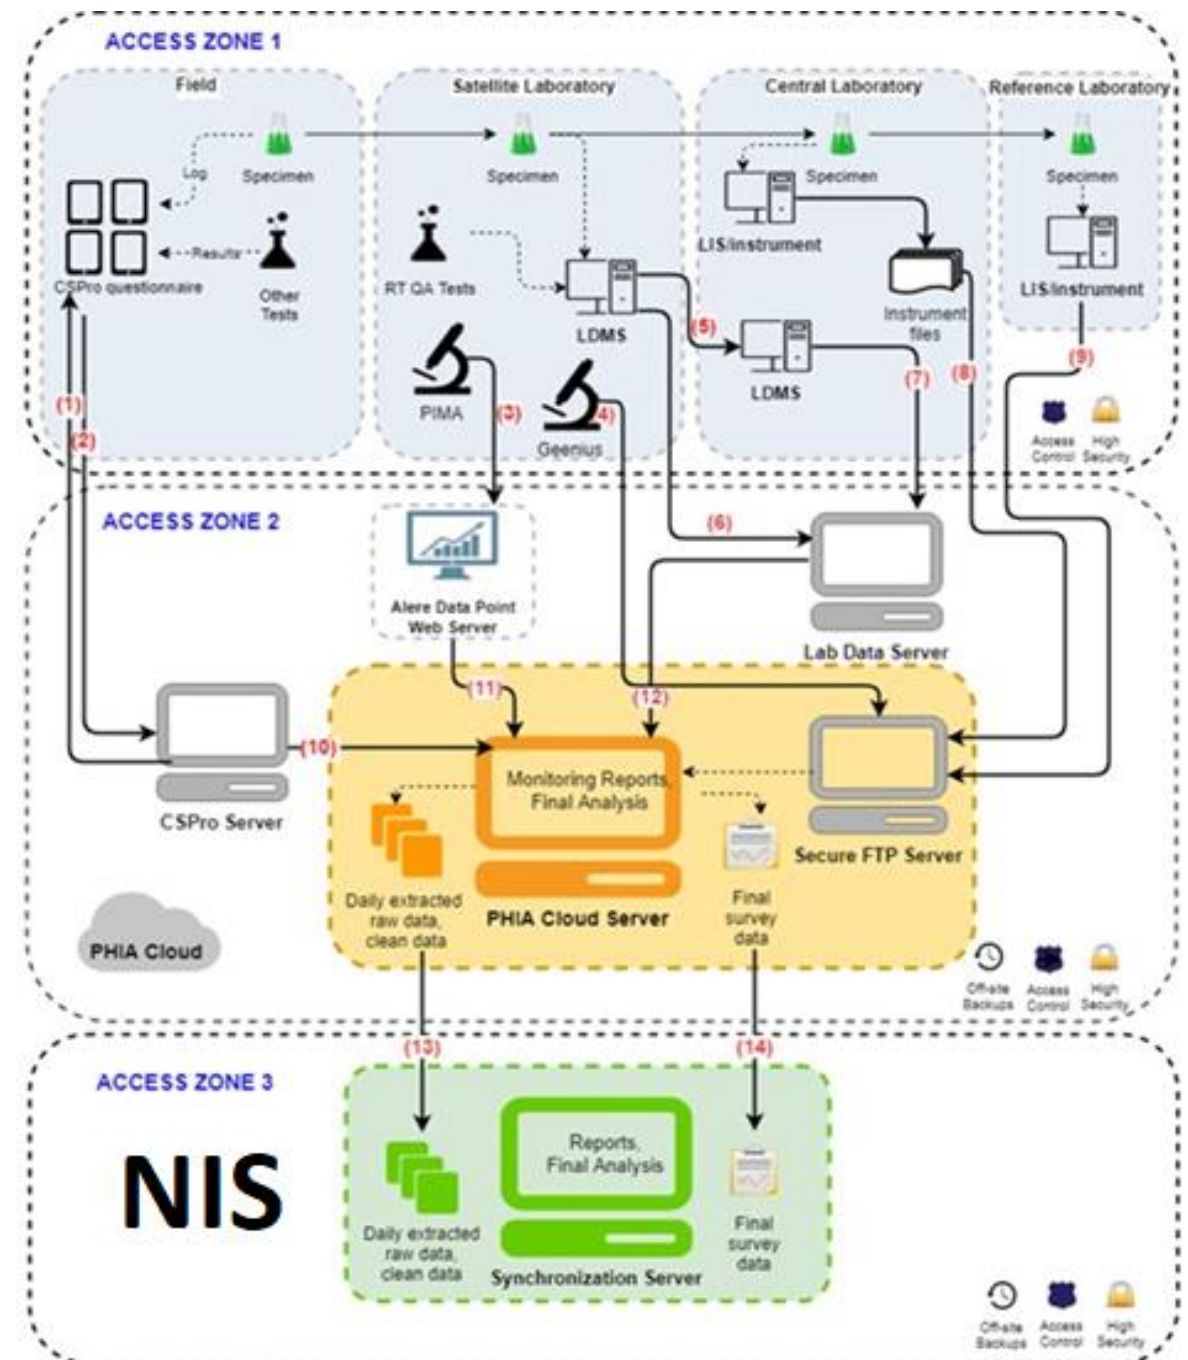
ACCESS ZONE 1

Field

Log

Specimen

Results

CSPro questionnaire

Other Tests

(1)

(2)

Satellite Laboratory

Specimen

RT QA Tests

LDMS

PIMA

(3)

Geenius

(4)

Central Laboratory

Specimen

LIS/instrument

(5)

LDMS

Instrument files

(7)

(8)

Reference Laboratory

Specimen

LIS/instrument

(9)

Access Control

High Security

ACCESS ZONE 2

Alere Data Point Web Server

(6)

Lab Data Server

(11)

(12)

(10)

CSPro Server

Monitoring Reports, Final Analysis

Secure FTP Server

Daily extracted raw data, clean data

PHIA Cloud Server

Final survey data

PHIA Cloud

Off-site Backups

Access Control

High Security

(13)

(14)

ACCESS ZONE 3

NIS

Reports, Final Analysis

Daily extracted raw data, clean data

Synchronization Server

Final survey data

Off-site Backups

Access Control

High Security